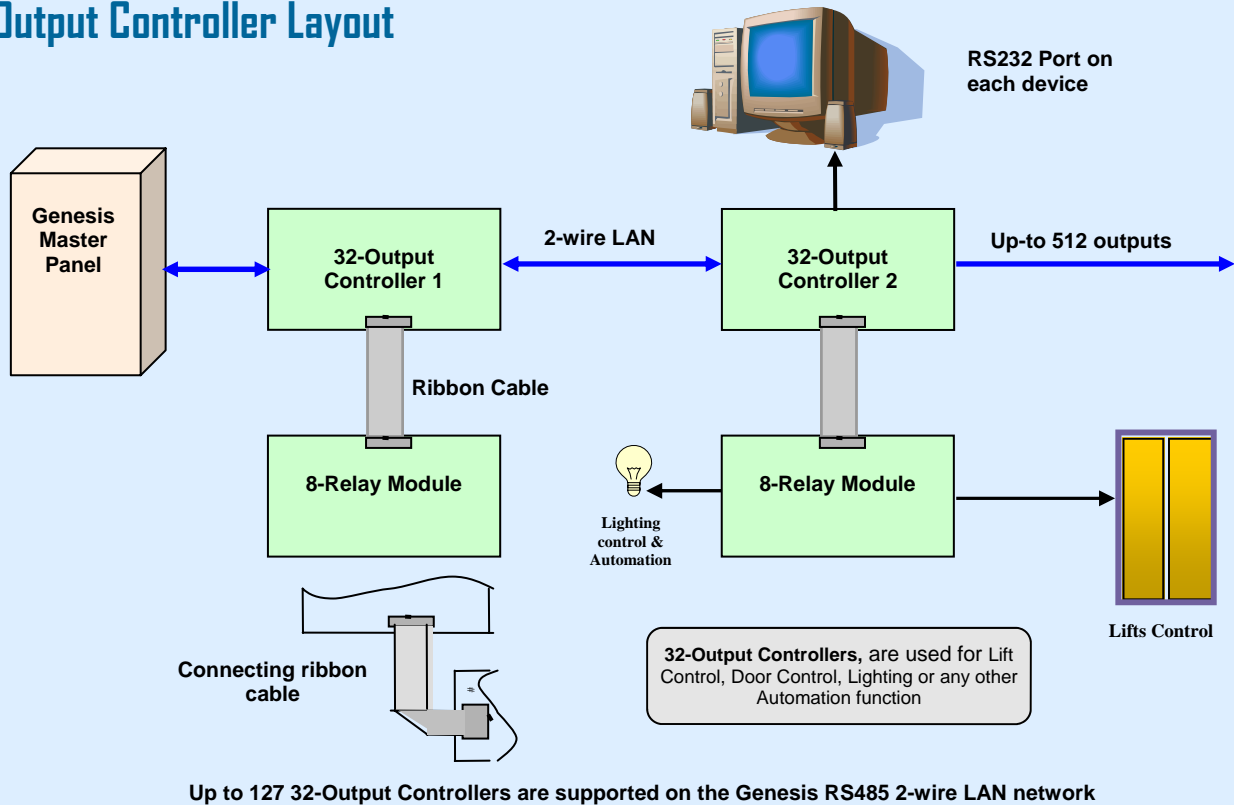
Output Controller Layout

RS232 Port on each device

Genesis Master Panel

32-Output Controller 1

2-wire LAN

32-Output Controller 2

Up-to 512 outputs

Ribbon Cable

8-Relay Module

8-Relay Module

Lighting control & Automation

Lifts Control

Connecting ribbon cable

32-Output Controllers, are used for Lift Control, Door Control, Lighting or any other Automation function

Up to 127 32-Output Controllers are supported on the Genesis RS485 2-wire LAN network